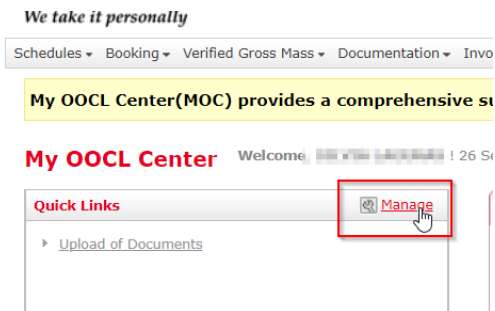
We take it personally

Schedules ▾ Booking ▾ Verified Gross Mass ▾ Documentation ▾ Invo

My OOCL Center(MOC) provides a comprehensive su

My OOCL Center

Welcome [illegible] ! 26 Se

Quick Links

Manage

Upload of Documents